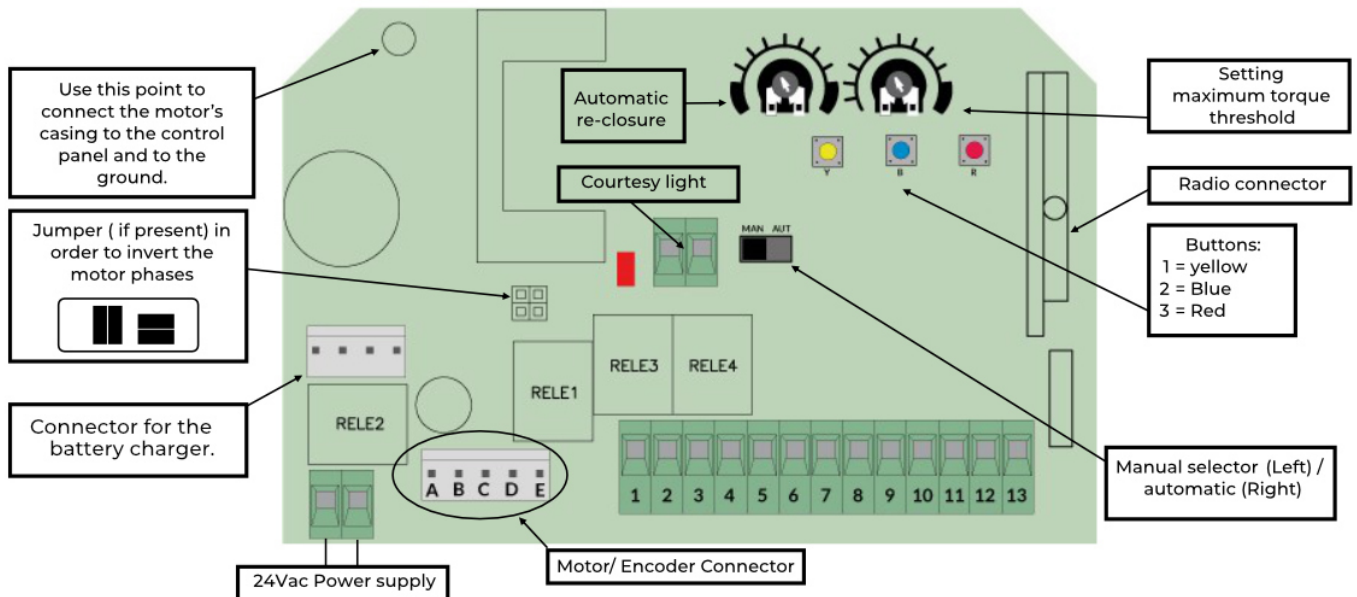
Use this point to connect the motor's casing to the control panel and to the ground.

Automatic re-closure

Setting maximum torque threshold

Y

B

R

Courtesy light

Radio connector

Jumper ( if present) in order to invert the motor phases

MAN AUT

Buttons:
1 = yellow
2 = Blue
3 = Red

RELE3

RELE4

RELE1

Connector for the battery charger.

RELE2

A B C D E

1 2 3 4 5 6 7 8 9 10 11 12 13

Manual selector (Left) / automatic (Right)

Motor/ Encoder Connector

24Vac Power supply